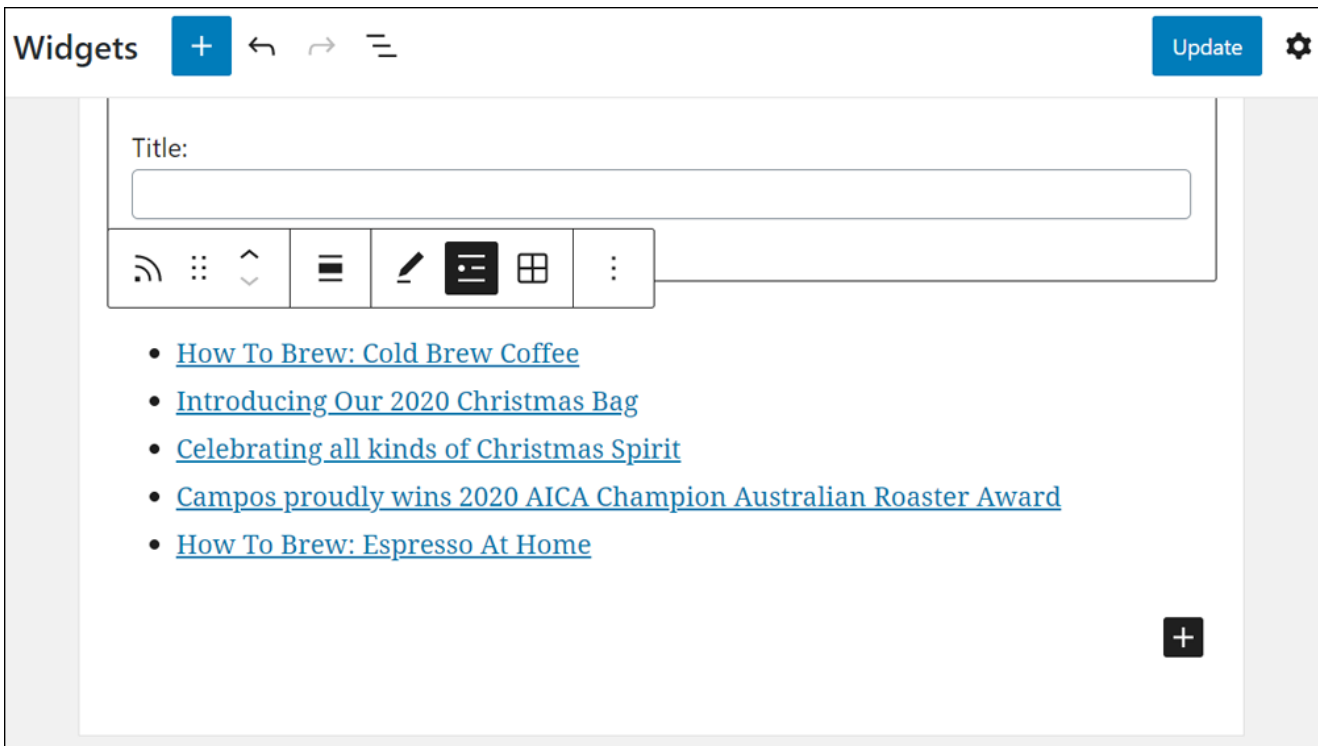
Widgets

Update

Title:

- How To Brew: Cold Brew Coffee
- Introducing Our 2020 Christmas Bag
- Celebrating all kinds of Christmas Spirit
- Campos proudly wins 2020 AICA Champion Australian Roaster Award
- How To Brew: Espresso At Home